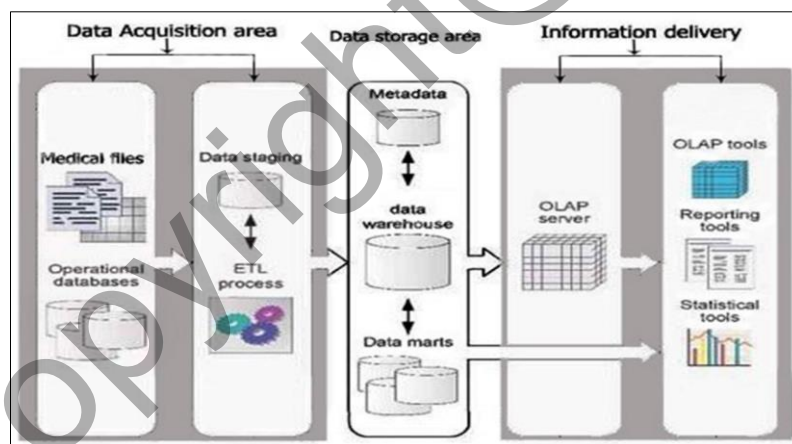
Data Acquisition area

Data storage area

Information delivery

Medical files

Operational databases

Data staging

ETL process

Metadata

data warehouse

Data marts

OLAP server

OLAP tools

Reporting tools

Statistical tools

copyright